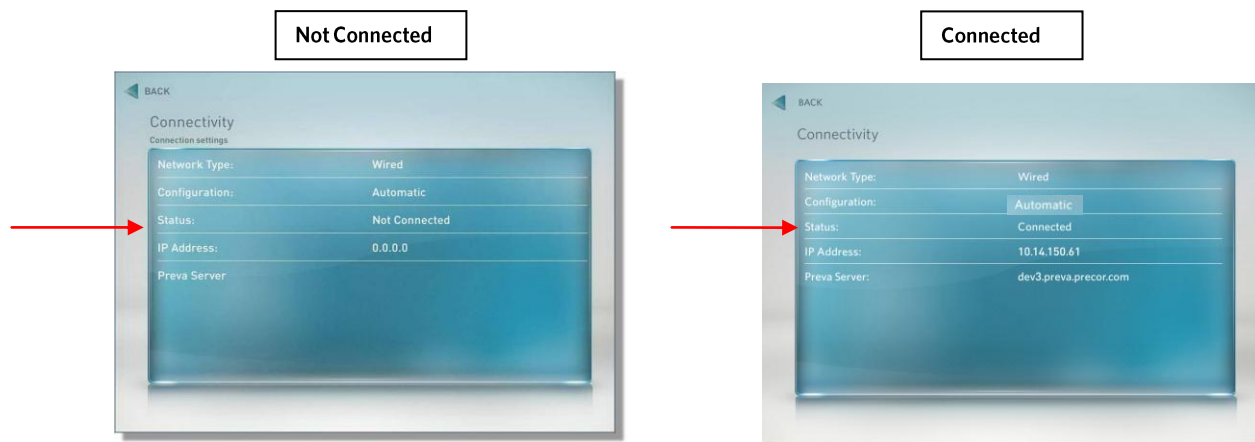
Not Connected

BACK

Connectivity

Connection settings

| Network Type: | Wired |
|---|---|
| Configuration: | Automatic |
| Status: | Not Connected |
| IP Address: | 0.0.0.0 |
| Preva Server | |

Connected

BACK

Connectivity

| Network Type: | Wired |
|---|---|
| Configuration: | Automatic |
| Status: | Connected |
| IP Address: | 10.14.150.61 |
| Preva Server: | dev3.preva.precor.com |